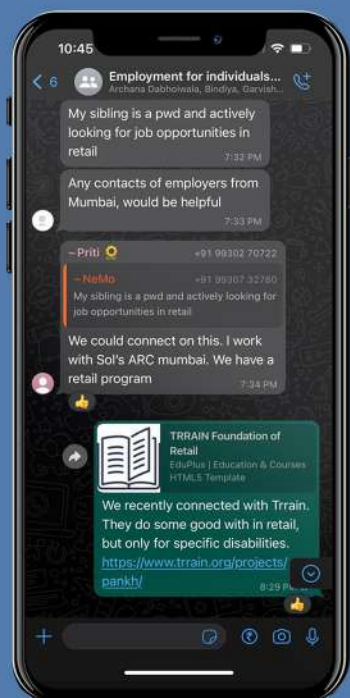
10:45

< 6 Employment for individuals...
Archana Dabholwala, Bindiya, Garvish...

My sibling is a pwd and actively looking for job opportunities in retail
7:32 PM

Any contacts of employers from Mumbai, would be helpful
7:33 PM

~ Priti 🌻 +91 99302 70722
~ NeMo +91 99307 32780
My sibling is a pwd and actively looking for job opportunities in retail
We could connect on this. I work with Sol's ARC mumbai. We have a retail program
7:34 PM
👍

TRRAIN Foundation of Retail
EduPlus | Education & Courses HTML5 Template
We recently connected with Trrain. They do some good with in retail, but only for specific disabilities.
https://www.trrain.org/projects/pankh/
8:29 P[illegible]
👍

+